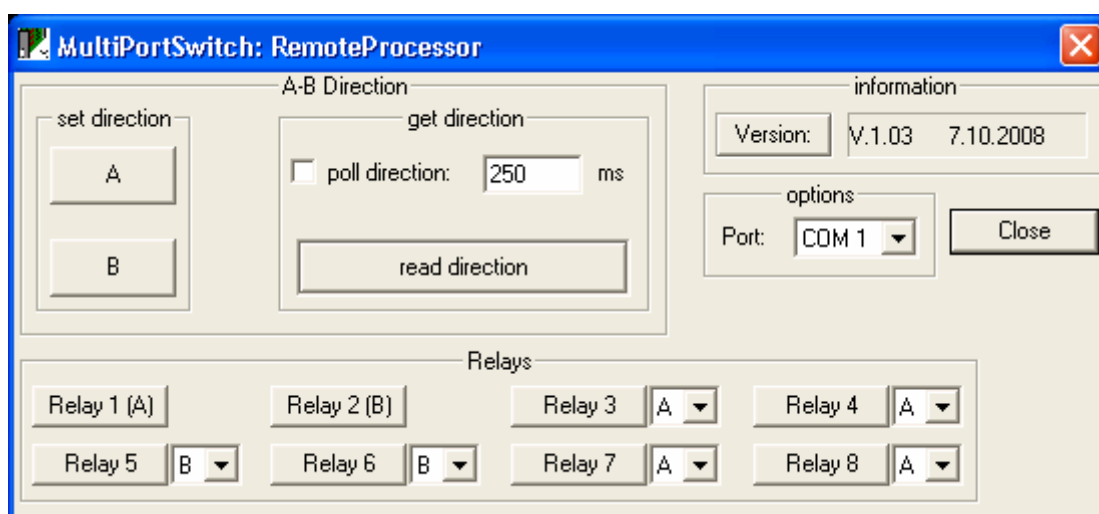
MultiPortSwitch: RemoteProcessor

A-B Direction

set direction

A

B

get direction

poll direction: 250 ms

read direction

information

Version: V.1.03 7.10.2008

options

Port: COM 1

Close

Relays

Relay 1 (A)

Relay 2 (B)

Relay 3 A

Relay 4 A

Relay 5 B

Relay 6 B

Relay 7 A

Relay 8 A